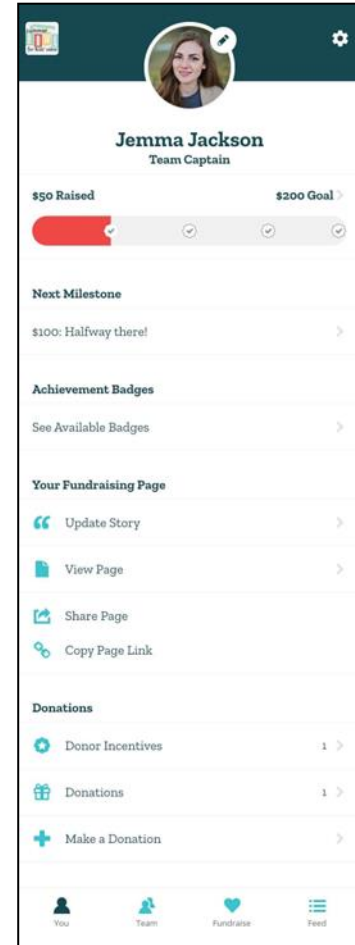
Jemma Jackson
Team Captain

$50 Raised

$200 Goal

Next Milestone

$100: Halfway there!

Achievement Badges

See Available Badges

Your Fundraising Page

Update Story

View Page

Share Page

Copy Page Link

Donations

Donor Incentives 1

Donations 1

Make a Donation

You Team Fundraise Feed